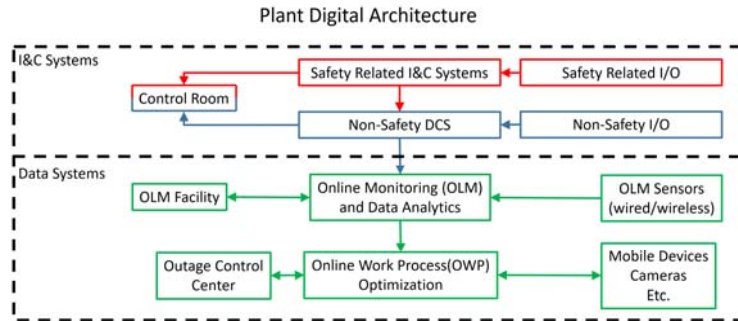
Plant Digital Architecture

I&C Systems

Safety Related I&C Systems

Safety Related I/O

Control Room

Non-Safety DCS

Non-Safety I/O

Data Systems

OLM Facility

Online Monitoring (OLM) and Data Analytics

OLM Sensors (wired/wireless)

Outage Control Center

Online Work Process(OWP) Optimization

Mobile Devices Cameras Etc.